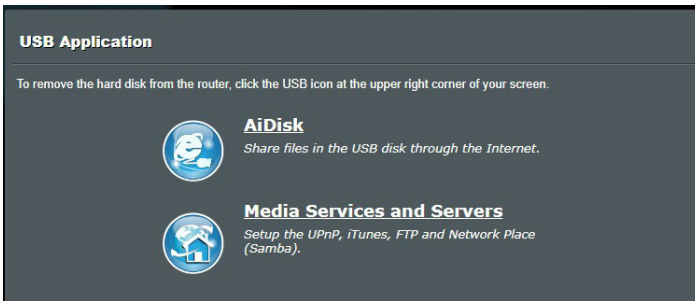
USB Application

To remove the hard disk from the router, click the USB icon at the upper right corner of your screen.

AiDisk

Share files in the USB disk through the Internet.

Media Services and Servers

Setup the UPnP, iTunes, FTP and Network Place (Samba).